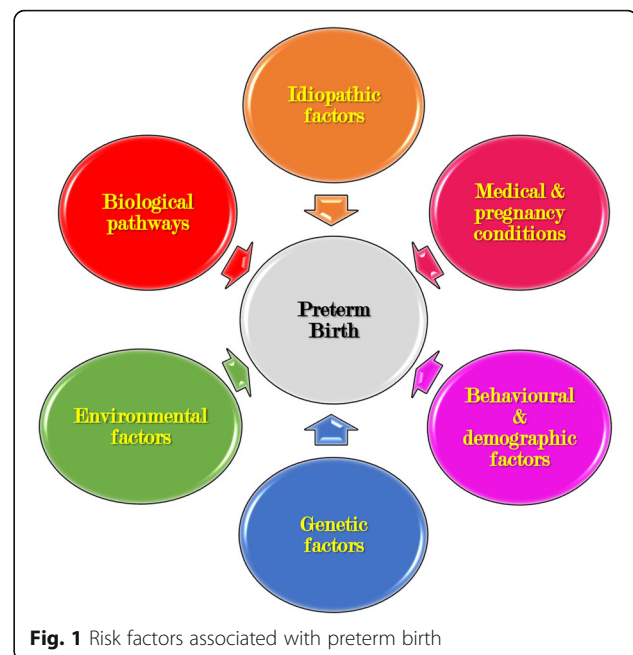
Idiopathic factors

Biological pathways

Medical & pregnancy conditions

Preterm Birth

Environmental factors

Behavioural & demographic factors

Genetic factors

**Fig. 1** Risk factors associated with preterm birth